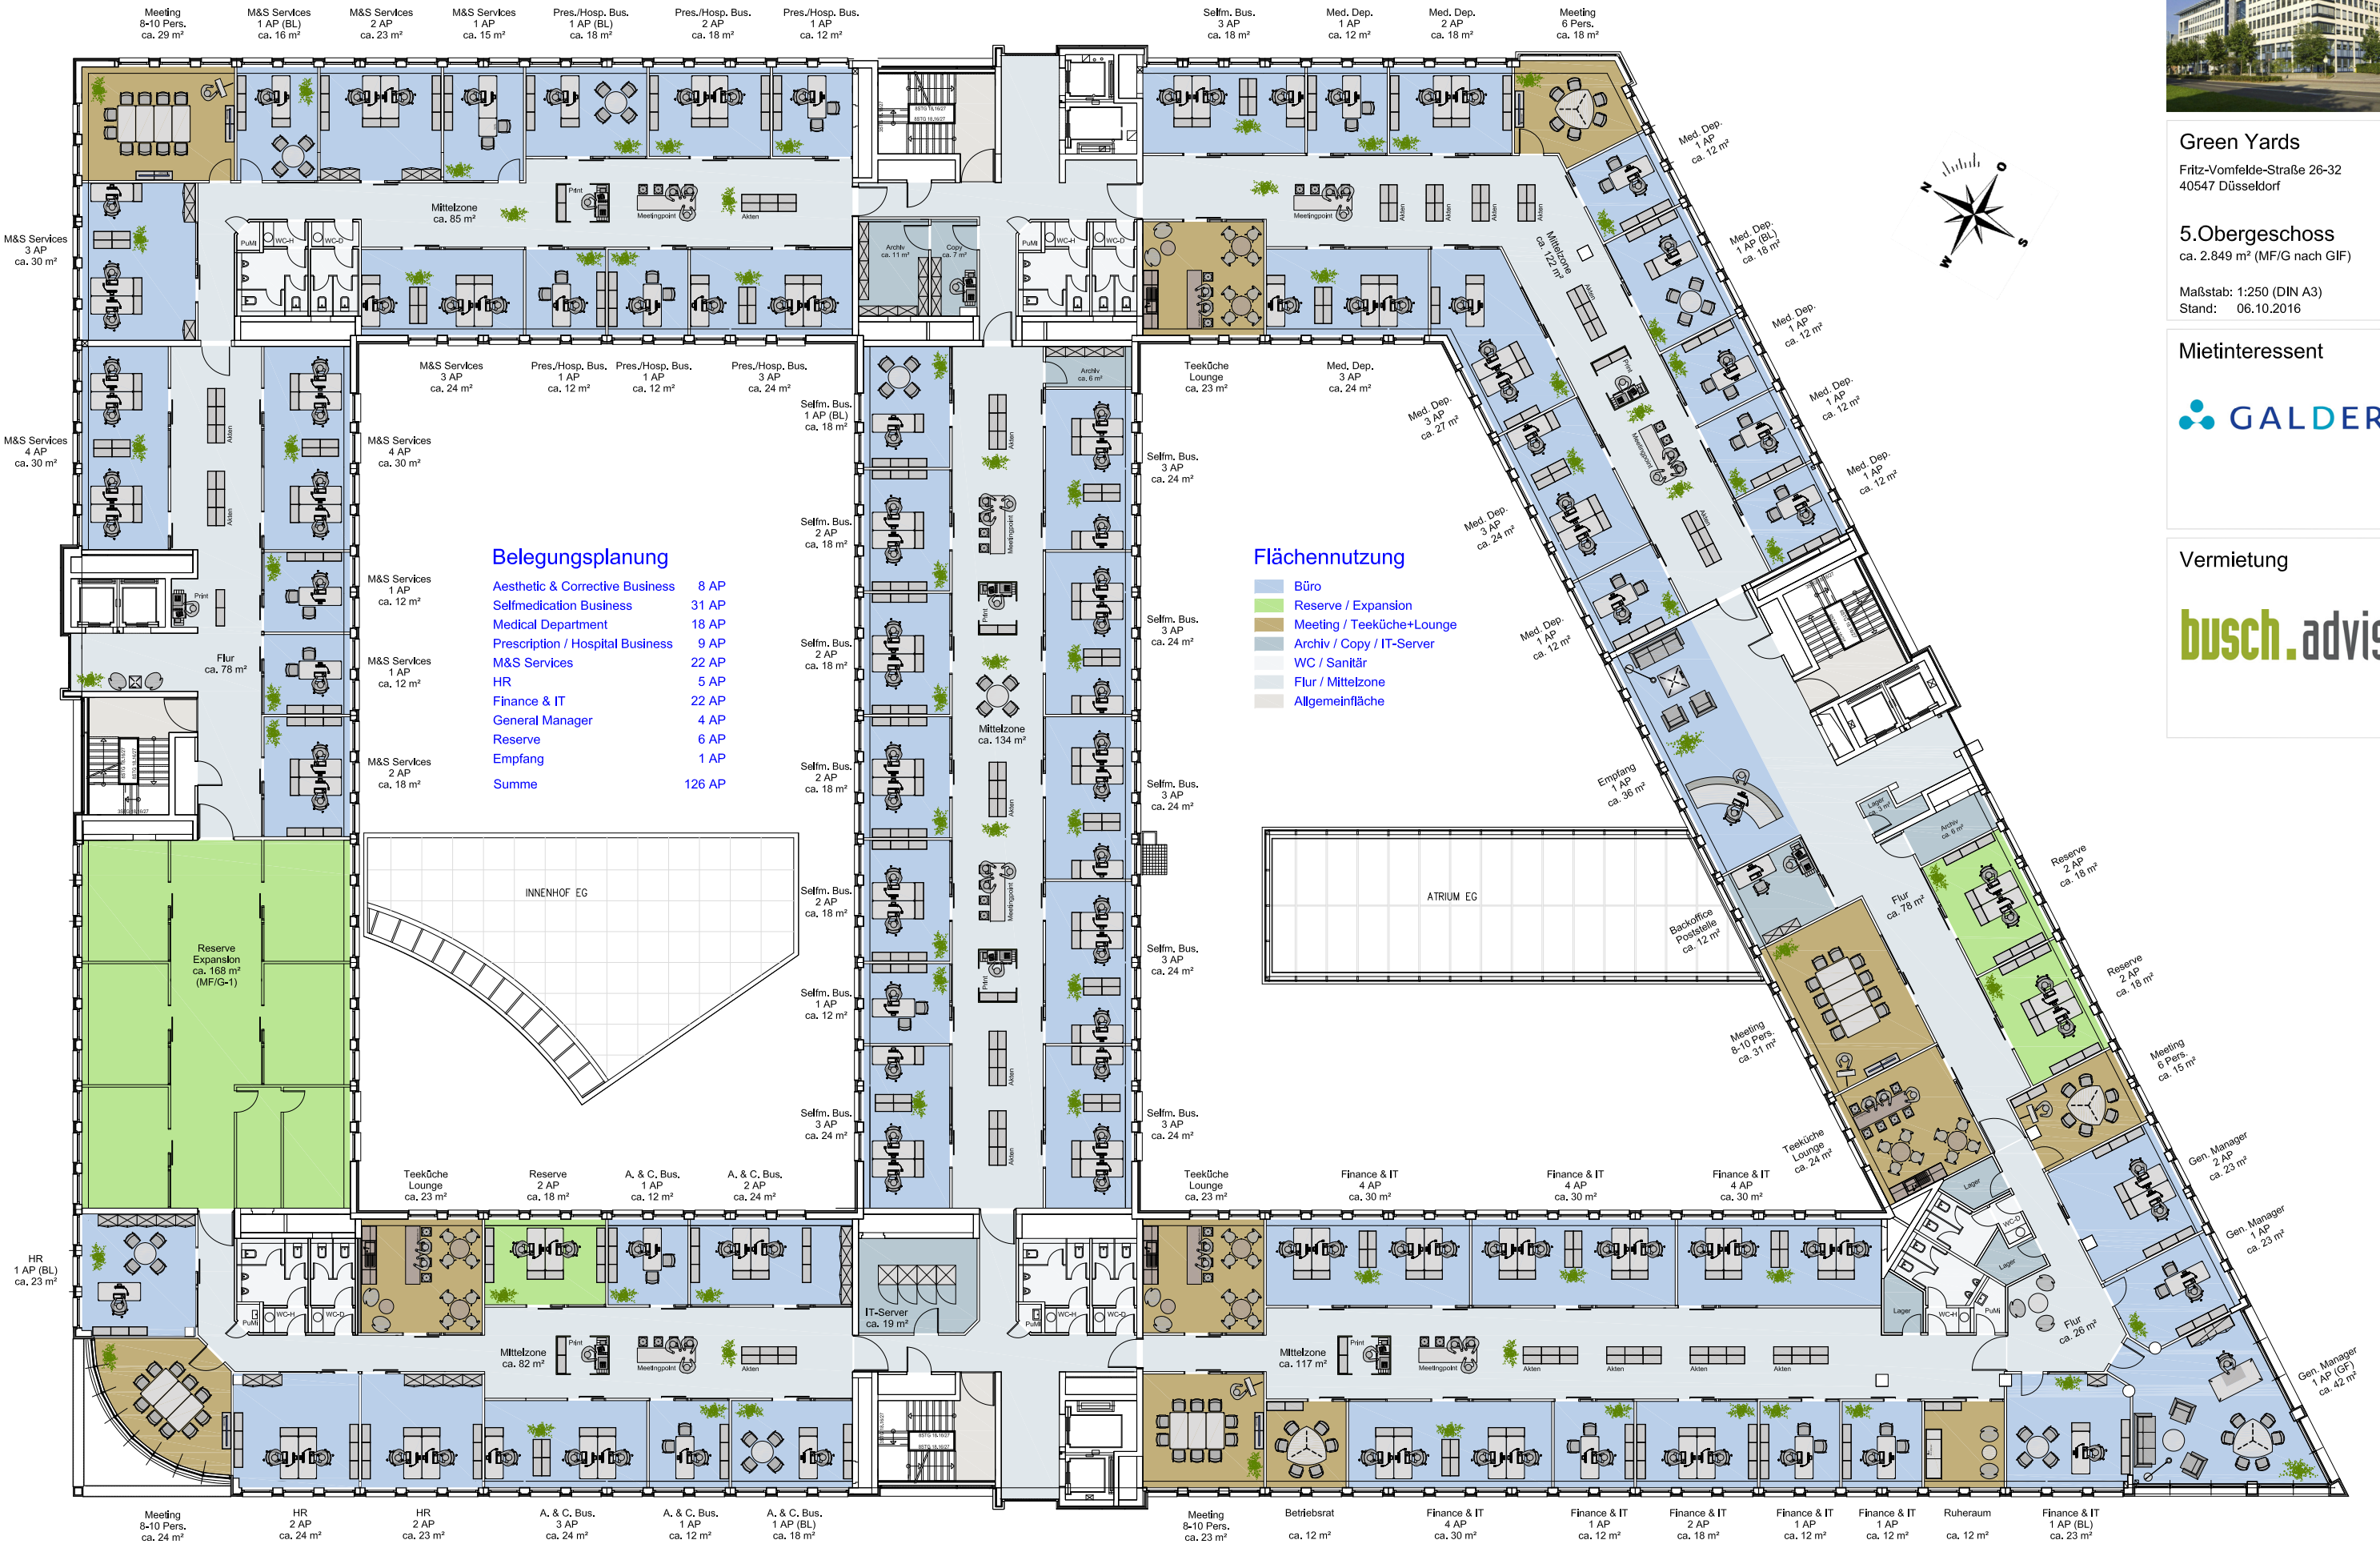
Meeting
8-10 Pers.
ca. 29 m²

M&S Services
1 AP (BL)
ca. 16 m²

M&S Services
2 AP
ca. 23 m²

M&S Services
1 AP
ca. 15 m²

Pres./Hosp. Bus.
1 AP (BL)
ca. 18 m²

Pres./Hosp. Bus.
2 AP
ca. 18 m²

Pres./Hosp. Bus.
1 AP
ca. 12 m²

Selfm. Bus.
3 AP
ca. 18 m²

Med. Dep.
1 AP
ca. 12 m²

Med. Dep.
2 AP
ca. 18 m²

Meeting
6 Pers.
ca. 18 m²

Green Yards
Fritz-Vomfelde-Straße 26-32
40547 Düsseldorf

5.Obergeschoss
ca. 2.849 m² (MF/G nach GIF)

Maßstab: 1:250 (DIN A3)
Stand: 06.10.2016

Mietinteressent

GALDER

Vermietung

busch.advis

M&S Services
3 AP
ca. 30 m²

M&S Services
4 AP
ca. 30 m²

Mittelzone
ca. 85 m²

Archiv
ca. 11 m²

Copy
ca. 7 m²

Mittelzone
ca. 122 m²

Med. Dep.
1 AP
ca. 12 m²

Med. Dep.
1 AP (BL)
ca. 18 m²

Med. Dep.
1 AP
ca. 12 m²

Med. Dep.
1 AP
ca. 12 m²

Med. Dep.
1 AP
ca. 12 m²

M&S Services
3 AP
ca. 24 m²

Pres./Hosp. Bus.
1 AP
ca. 12 m²

Pres./Hosp. Bus.
1 AP
ca. 12 m²

Pres./Hosp. Bus.
3 AP
ca. 24 m²

Selfm. Bus.
1 AP (BL)
ca. 18 m²

Archiv
ca. 6 m²

Teeküche
Lounge
ca. 23 m²

Med. Dep.
3 AP
ca. 24 m²

Med. Dep.
3 AP
ca. 27 m²

Med. Dep.
3 AP
ca. 24 m²

Med. Dep.
1 AP
ca. 12 m²

M&S Services
4 AP
ca. 30 m²

Selfm. Bus.
3 AP
ca. 24 m²

Selfm. Bus.
2 AP
ca. 18 m²

Belegungsplanung
| Aesthetic & Corrective Business | 8 AP |
|---|---|
| Selfmedication Business | 31 AP |
| Medical Department | 18 AP |
| Prescription / Hospital Business | 9 AP |
| M&S Services | 22 AP |
| HR | 5 AP |
| Finance & IT | 22 AP |
| General Manager | 4 AP |
| Reserve | 6 AP |
| Empfang | 1 AP |
| Summe | 126 AP |

Flächennutzung
Büro
Reserve / Expansion
Meeting / Teeküche+Lounge
Archiv / Copy / IT-Server
WC / Sanitär
Flur / Mittelzone
Allgemeinfläche

M&S Services
1 AP
ca. 12 m²

M&S Services
1 AP
ca. 12 m²

M&S Services
2 AP
ca. 18 m²

Flur
ca. 78 m²

Selfm. Bus.
3 AP
ca. 24 m²

Selfm. Bus.
2 AP
ca. 18 m²

Mittelzone
ca. 134 m²

Selfm. Bus.
2 AP
ca. 18 m²

Selfm. Bus.
3 AP
ca. 24 m²

Empfang
1 AP
ca. 36 m²

Lager
ca. 3 m²

Archiv
ca. 6 m²

Reserve
2 AP
ca. 18 m²

INNENHOF EG

ATRIUM EG

Selfm. Bus.
2 AP
ca. 18 m²

Backoffice
Poststelle
ca. 12 m²

Flur
ca. 78 m²

Reserve
Expansion
ca. 168 m²
(MF/G-1)

Selfm. Bus.
3 AP
ca. 24 m²

Reserve
2 AP
ca. 18 m²

Selfm. Bus.
1 AP
ca. 12 m²

Meeting
8-10 Pers.
ca. 31 m²

Meeting
6 Pers.
ca. 15 m²

Selfm. Bus.
3 AP
ca. 24 m²

Selfm. Bus.
3 AP
ca. 24 m²

Teeküche
Lounge
ca. 24 m²

Teeküche
Lounge
ca. 23 m²

Reserve
2 AP
ca. 18 m²

A. & C. Bus.
1 AP
ca. 12 m²

A. & C. Bus.
2 AP
ca. 24 m²

Teeküche
Lounge
ca. 23 m²

Finance & IT
4 AP
ca. 30 m²

Finance & IT
4 AP
ca. 30 m²

Finance & IT
4 AP
ca. 30 m²

Gen. Manager
2 AP
ca. 23 m²

Gen. Manager
1 AP
ca. 23 m²

HR
1 AP (BL)
ca. 23 m²

IT-Server
ca. 19 m²

Lager

Lager

Lager

Flur
ca. 26 m²

Mittelzone
ca. 82 m²

Mittelzone
ca. 117 m²

Gen. Manager
1 AP (GF)
ca. 42 m²

Meeting
8-10 Pers.
ca. 24 m²

HR
2 AP
ca. 24 m²

HR
2 AP
ca. 23 m²

A. & C. Bus.
3 AP
ca. 24 m²

A. & C. Bus.
1 AP
ca. 12 m²

A. & C. Bus.
1 AP (BL)
ca. 18 m²

Meeting
8-10 Pers.
ca. 23 m²

Betriebsrat
ca. 12 m²

Finance & IT
4 AP
ca. 30 m²

Finance & IT
1 AP
ca. 12 m²

Finance & IT
2 AP
ca. 18 m²

Finance & IT
1 AP
ca. 12 m²

Finance & IT
1 AP
ca. 12 m²

Ruheraum
ca. 12 m²

Finance & IT
1 AP (BL)
ca. 23 m²